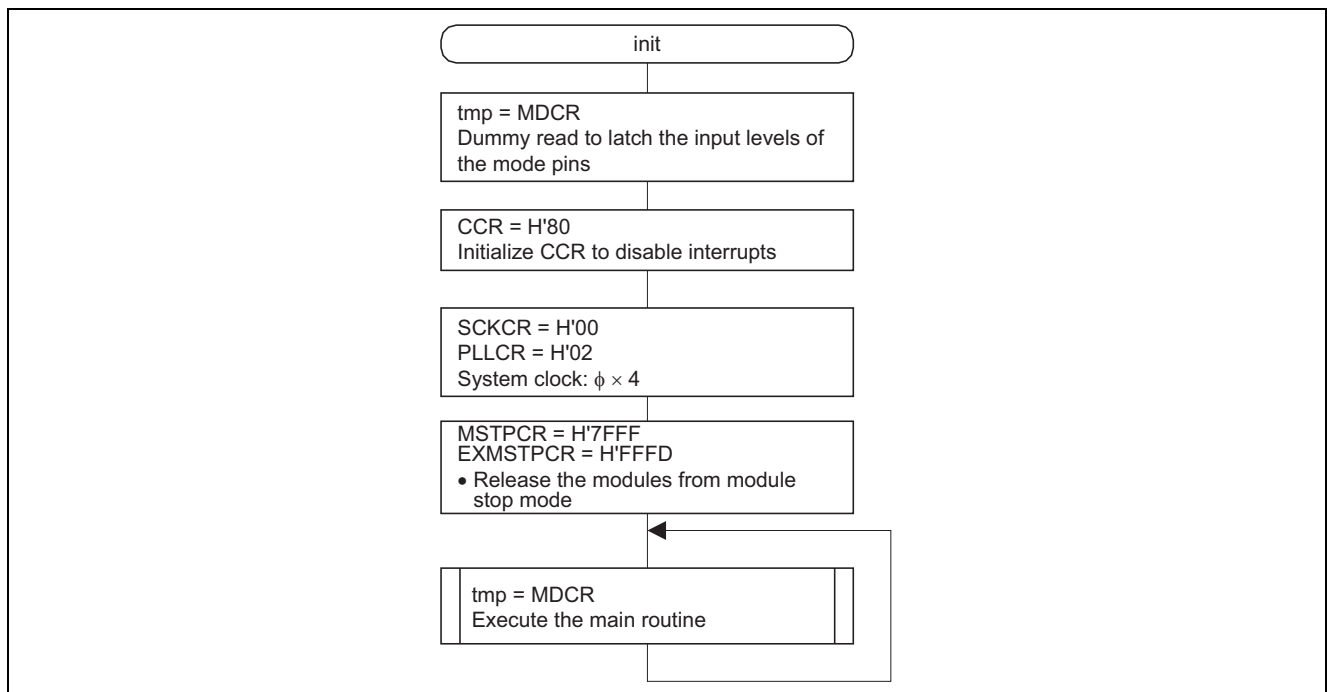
init

tmp = MDCR
Dummy read to latch the input levels of the mode pins

CCR = H'80
Initialize CCR to disable interrupts

SCKCR = H'00
PLLCR = H'02
System clock: $\phi \times 4$

MSTPCR = H'7FFF
EXMSTPCR = H'FFFD
• Release the modules from module stop mode

tmp = MDCR
Execute the main routine